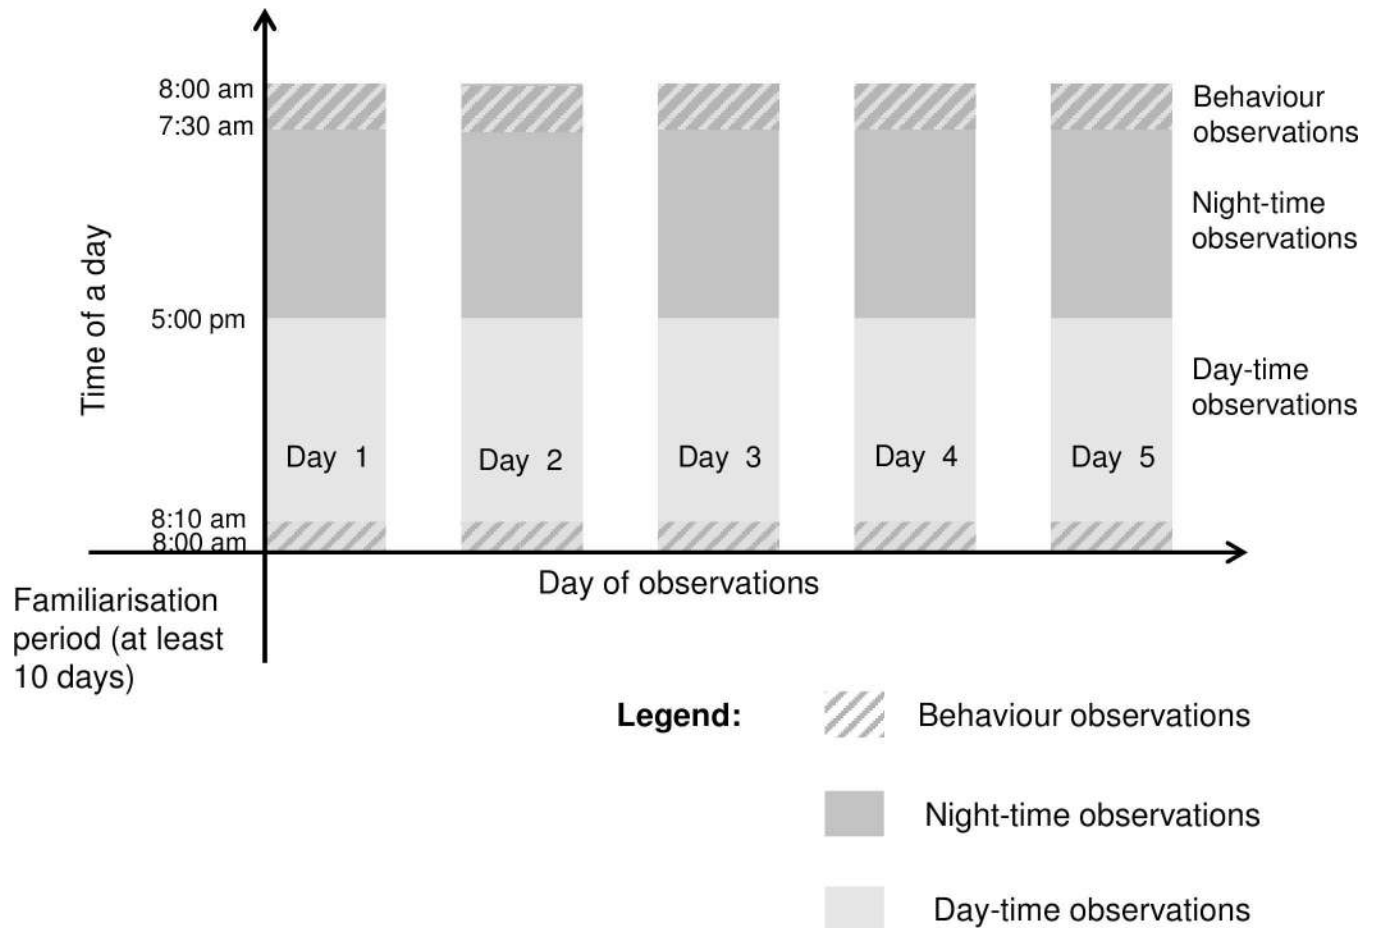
8:00 am
7:30 am

Behaviour observations

Night-time observations

5:00 pm

Time of a day

Day-time observations

Day 1

Day 2

Day 3

Day 4

Day 5

8:10 am
8:00 am

Day of observations

Familiarisation period (at least 10 days)

Legend:

Behaviour observations

Night-time observations

Day-time observations